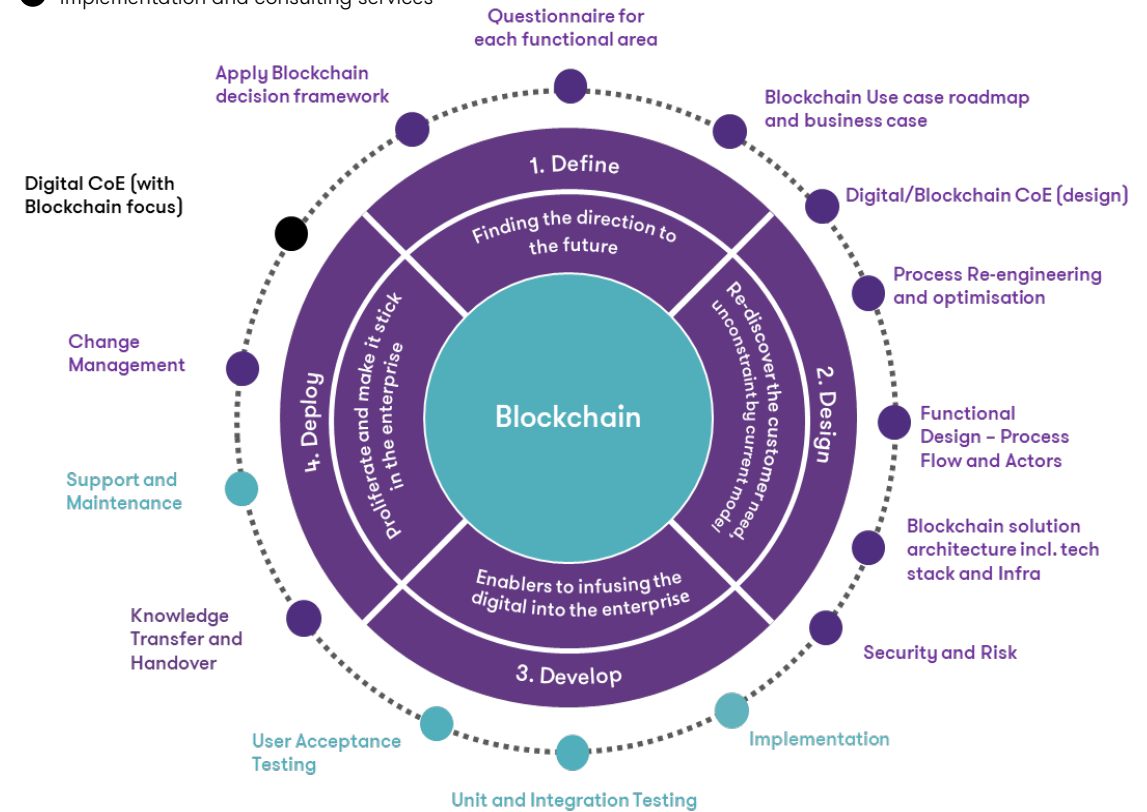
Implementation and consulting services

Questionnaire for each functional area

Apply Blockchain decision framework

Blockchain Use case roadmap and business case

Digital CoE (with Blockchain focus)

Digital/Blockchain CoE (design)

Process Re-engineering and optimisation

Change Management

Functional Design – Process Flow and Actors

Support and Maintenance

Blockchain solution architecture incl. tech stack and Infra

Knowledge Transfer and Handover

Security and Risk

User Acceptance Testing

Implementation

Unit and Integration Testing

1. Define

Finding the direction to the future

2. Design

Re-discover the customer need, unconstraint by current model

3. Develop

Enablers to infusing the digital into the enterprise

4. Deploy

Proliferate and make it stick in the enterprise

Blockchain